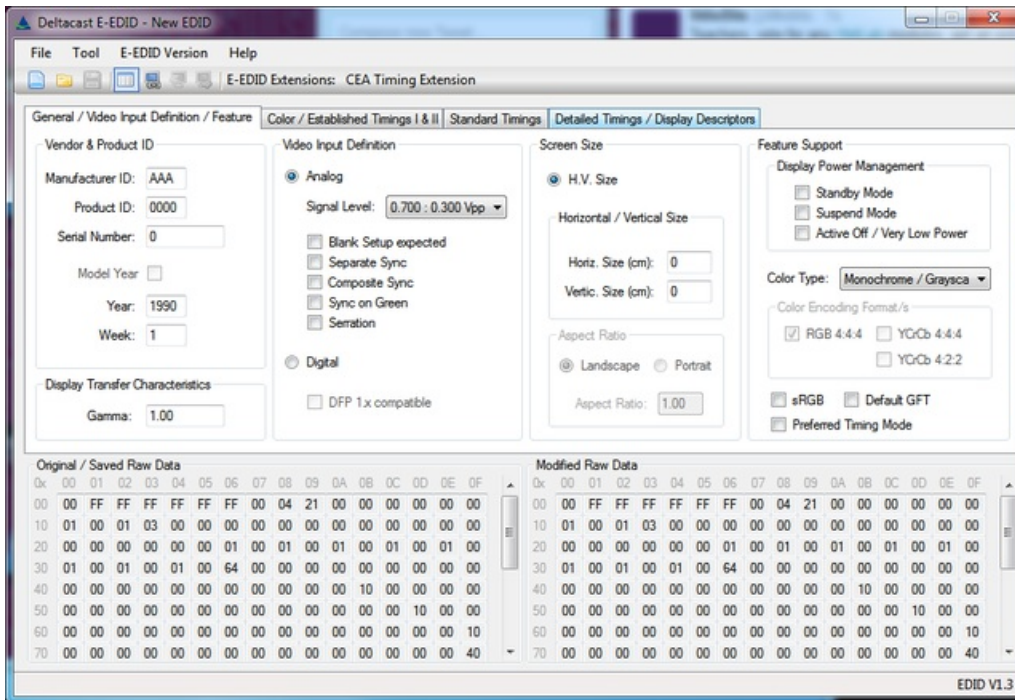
Deltacast E-EDID - New EDID

File Tool E-EDID Version Help

E-EDID Extensions: CEA Timing Extension

General / Video Input Definition / Feature | Color / Established Timings I & II | Standard Timings | Detailed Timings / Display Descriptors

Vendor & Product ID
Manufacturer ID: AAA
Product ID: 0000
Serial Number: 0
Model Year
Year: 1990
Week: 1

Display Transfer Characteristics
Gamma: 1.00

Video Input Definition
Analog
Signal Level: 0.700 : 0.300 Vpp
Blank Setup expected
Separate Sync
Composite Sync
Sync on Green
Serration
Digital
DFP 1.x compatible

Screen Size
H.V. Size
Horizontal / Vertical Size
Horiz. Size (cm): 0
Vertic. Size (cm): 0
Aspect Ratio
Landscape Portrait
Aspect Ratio: 1.00

Feature Support
Display Power Management
Standby Mode
Suspend Mode
Active Off / Very Low Power
Color Type: Monochrome / Graysca
Color Encoding Format/s
RGB 4:4:4 YCrCb 4:4:4
YCrCb 4:2:2
sRGB Default GFT
Preferred Timing Mode

Original / Saved Raw Data

| 0x | 00 | 01 | 02 | 03 | 04 | 05 | 06 | 07 | 08 | 09 | 0A | 0B | 0C | 0D | 0E | 0F |
|---|---|---|---|---|---|---|---|---|---|---|---|---|---|---|---|---|
| 00 | 00 | FF | FF | FF | FF | FF | FF | 00 | 04 | 21 | 00 | 00 | 00 | 00 | 00 | 00 |
| 10 | 01 | 00 | 01 | 03 | 00 | 00 | 00 | 00 | 00 | 00 | 00 | 00 | 00 | 00 | 00 | 00 |
| 20 | 00 | 00 | 00 | 00 | 00 | 01 | 00 | 01 | 00 | 01 | 00 | 01 | 00 | 01 | 00 | 00 |
| 30 | 01 | 00 | 01 | 00 | 01 | 00 | 64 | 00 | 00 | 00 | 00 | 00 | 00 | 00 | 00 | 00 |
| 40 | 00 | 00 | 00 | 00 | 00 | 00 | 00 | 00 | 00 | 10 | 00 | 00 | 00 | 00 | 00 | 00 |
| 50 | 00 | 00 | 00 | 00 | 00 | 00 | 00 | 00 | 00 | 00 | 00 | 00 | 10 | 00 | 00 | 00 |
| 60 | 00 | 00 | 00 | 00 | 00 | 00 | 00 | 00 | 00 | 00 | 00 | 00 | 00 | 00 | 00 | 10 |
| 70 | 00 | 00 | 00 | 00 | 00 | 00 | 00 | 00 | 00 | 00 | 00 | 00 | 00 | 00 | 00 | 40 |

Modified Raw Data

| 0x | 00 | 01 | 02 | 03 | 04 | 05 | 06 | 07 | 08 | 09 | 0A | 0B | 0C | 0D | 0E | 0F |
|---|---|---|---|---|---|---|---|---|---|---|---|---|---|---|---|---|
| 00 | 00 | FF | FF | FF | FF | FF | FF | 00 | 04 | 21 | 00 | 00 | 00 | 00 | 00 | 00 |
| 10 | 01 | 00 | 01 | 03 | 00 | 00 | 00 | 00 | 00 | 00 | 00 | 00 | 00 | 00 | 00 | 00 |
| 20 | 00 | 00 | 00 | 00 | 00 | 01 | 00 | 01 | 00 | 01 | 00 | 01 | 00 | 01 | 00 | 00 |
| 30 | 01 | 00 | 01 | 00 | 01 | 00 | 64 | 00 | 00 | 00 | 00 | 00 | 00 | 00 | 00 | 00 |
| 40 | 00 | 00 | 00 | 00 | 00 | 00 | 00 | 00 | 00 | 10 | 00 | 00 | 00 | 00 | 00 | 00 |
| 50 | 00 | 00 | 00 | 00 | 00 | 00 | 00 | 00 | 00 | 00 | 00 | 00 | 10 | 00 | 00 | 00 |
| 60 | 00 | 00 | 00 | 00 | 00 | 00 | 00 | 00 | 00 | 00 | 00 | 00 | 00 | 00 | 00 | 10 |
| 70 | 00 | 00 | 00 | 00 | 00 | 00 | 00 | 00 | 00 | 00 | 00 | 00 | 00 | 00 | 00 | 40 |

EDID V1.3